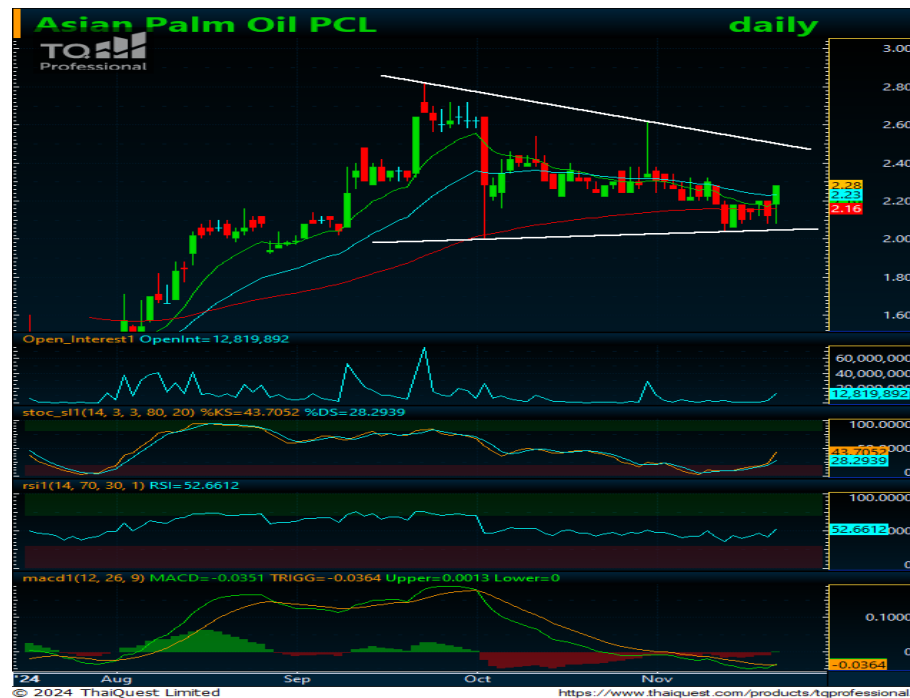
Asian Palm Oil PCL

daily

TQ Professional

3.00
2.80
2.60
2.40
2.28
2.23
2.20
2.16
2.00
1.80
1.60

Open_Interest1 OpenInt=12,819,892

60,000,000
40,000,000
12,819,892

stoc_sl1(14, 3, 3, 80, 20) %KS=43.7052 %DS=28.2939

100.0000
43.7052
28.2939
0

rsi1(14, 70, 30, 1) RSI=52.6612

100.0000
52.6612

macd1(12, 26, 9) MACD=-0.0351 TRIGG=-0.0364 Upper=0.0013 Lower=0

0.1000
0
-0.0364

'24 Aug Sep Oct Nov

© 2024 ThaiQuest Limited

https://www.thaiquest.com/products/tqprofessional